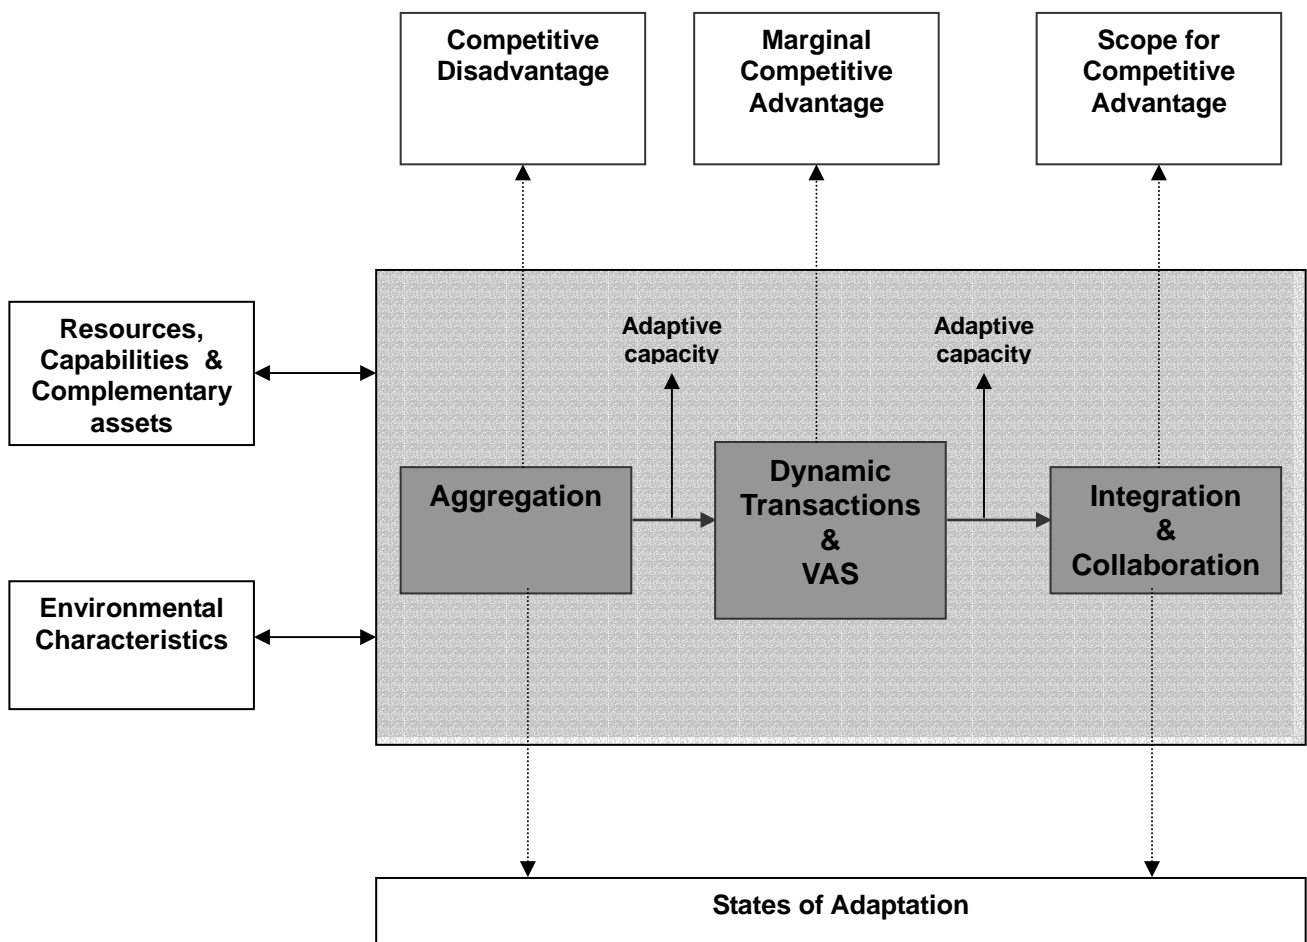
Competitive Disadvantage

Marginal Competitive Advantage

Scope for Competitive Advantage

Resources, Capabilities & Complementary assets

Adaptive capacity

Adaptive capacity

Aggregation

Dynamic Transactions & VAS

Integration & Collaboration

Environmental Characteristics

States of Adaptation